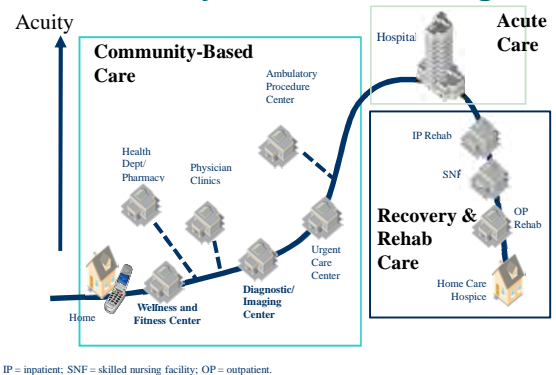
Acuity

Community-Based Care

Ambulatory Procedure Center

Health Dept/ Pharmacy

Physician Clinics

Urgent Care Center

Diagnostic/ Imaging Center

Wellness and Fitness Center

Home

Hospital

Acute Care

IP Rehab

SNF

OP Rehab

Recovery & Rehab Care

Home Care Hospice

IP = inpatient; SNF = skilled nursing facility; OP = outpatient.